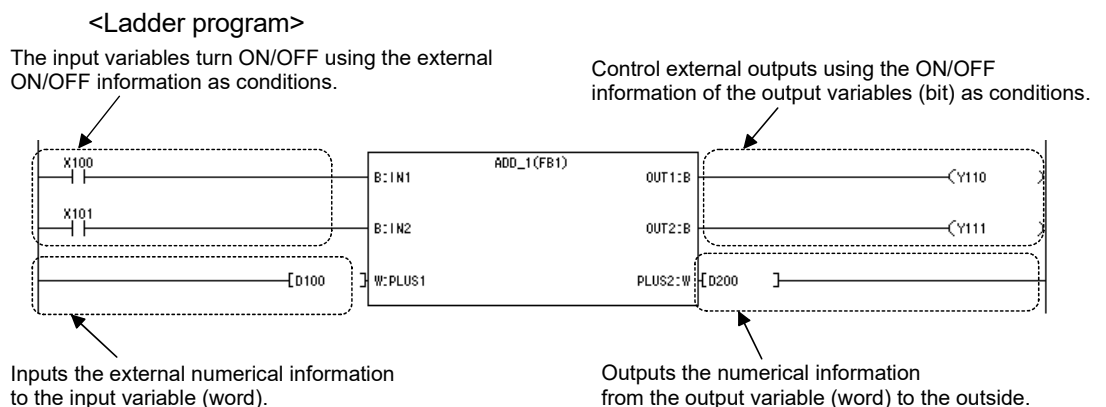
<Ladder program>

The input variables turn ON/OFF using the external ON/OFF information as conditions.

Control external outputs using the ON/OFF information of the output variables (bit) as conditions.

X100

X101

D100

ADD_1(FB1)

B:IN1

B:IN2

W:PLUS1

OUT1:B

OUT2:B

PLUS2:W

Y110

Y111

D200

Inputs the external numerical information to the input variable (word).

Outputs the numerical information from the output variable (word) to the outside.